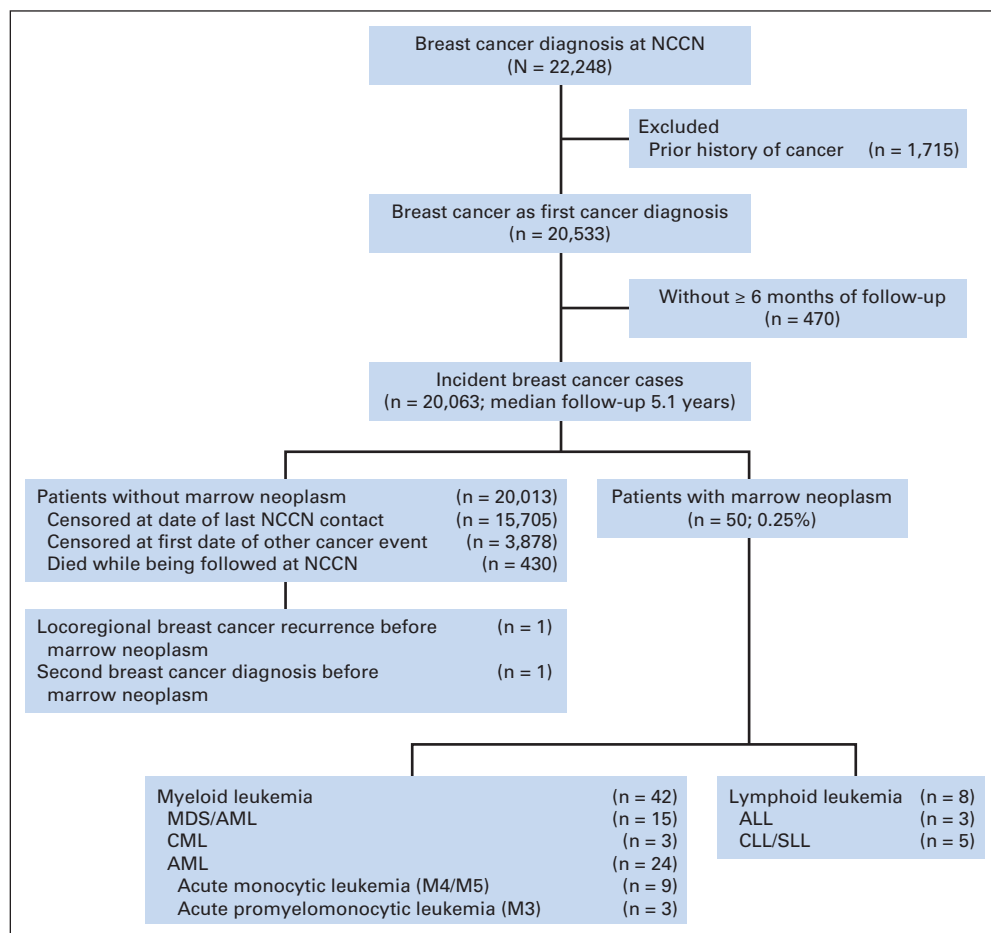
Breast cancer diagnosis at NCCN
(N = 22,248)

Excluded
Prior history of cancer (n = 1,715)

Breast cancer as first cancer diagnosis
(n = 20,533)

Without ≥ 6 months of follow-up
(n = 470)

Incident breast cancer cases
(n = 20,063; median follow-up 5.1 years)

Patients without marrow neoplasm (n = 20,013)
Censored at date of last NCCN contact (n = 15,705)
Censored at first date of other cancer event (n = 3,878)
Died while being followed at NCCN (n = 430)

Patients with marrow neoplasm
(n = 50; 0.25%)

Locoregional breast cancer recurrence before marrow neoplasm (n = 1)
Second breast cancer diagnosis before marrow neoplasm (n = 1)

Myeloid leukemia (n = 42)
MDS/AML (n = 15)
CML (n = 3)
AML (n = 24)
Acute monocytic leukemia (M4/M5) (n = 9)
Acute promyelomonocytic leukemia (M3) (n = 3)

Lymphoid leukemia (n = 8)
ALL (n = 3)
CLL/SLL (n = 5)